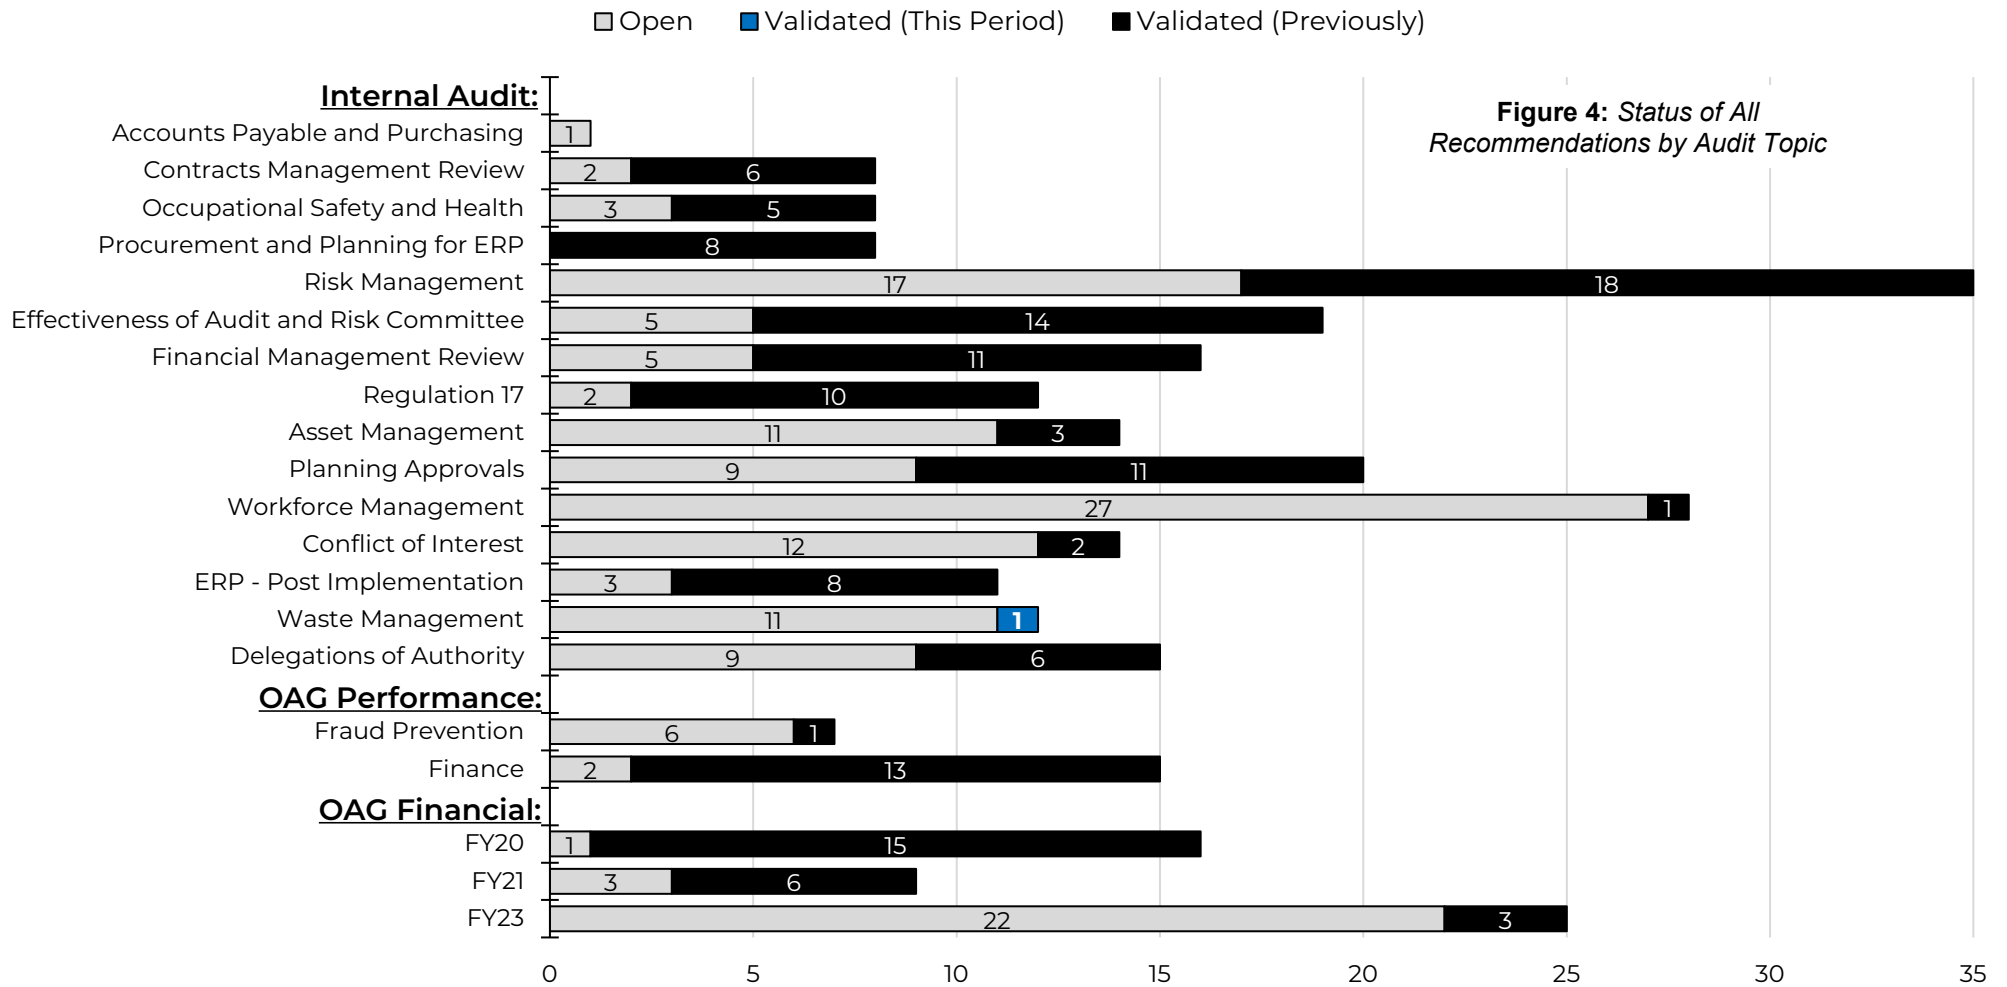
Open Validated (This Period) Validated (Previously)

Figure 4: Status of All Recommendations by Audit Topic

Internal Audit:
Accounts Payable and Purchasing 1
Contracts Management Review 2 6
Occupational Safety and Health 3 5
Procurement and Planning for ERP 8
Risk Management 17 18
Effectiveness of Audit and Risk Committee 5 14
Financial Management Review 5 11
Regulation 17 2 10
Asset Management 11 3
Planning Approvals 9 11
Workforce Management 27 1
Conflict of Interest 12 2
ERP - Post Implementation 3 8
Waste Management 11 1
Delegations of Authority 9 6
OAG Performance:
Fraud Prevention 6 1
Finance 2 13
OAG Financial:
FY20 1 15
FY21 3 6
FY23 22 3

0 5 10 15 20 25 30 35